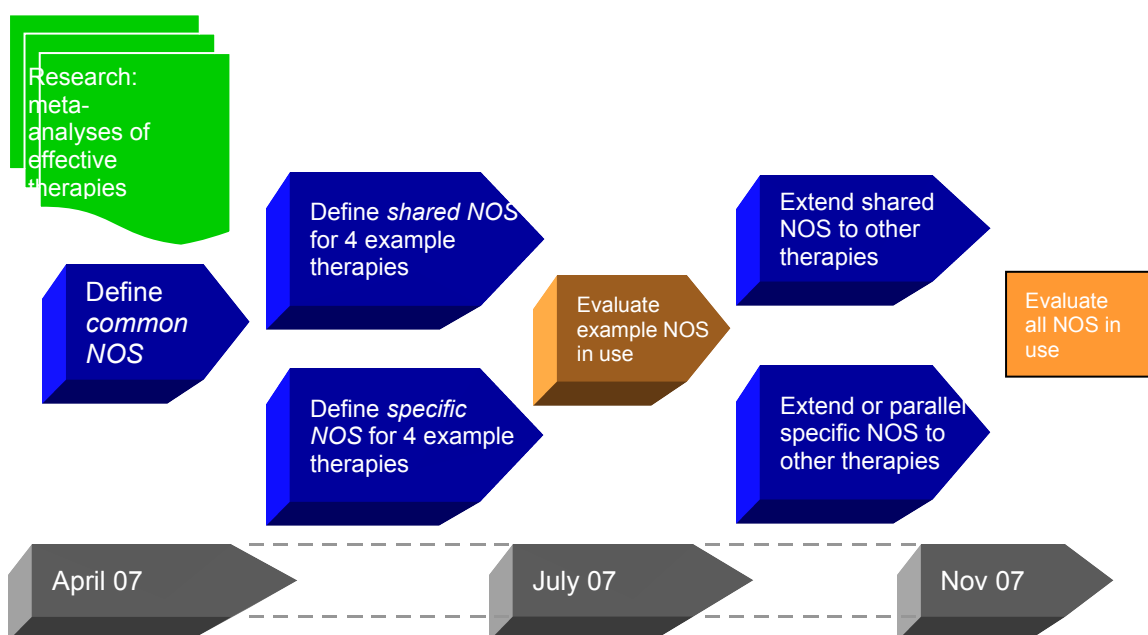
Research: meta-analyses of effective therapies

Define *common* NOS

Define *shared NOS* for 4 example therapies

Define *specific* NOS for 4 example therapies

Evaluate example NOS in use

Extend shared NOS to other therapies

Extend or parallel specific NOS to other therapies

Evaluate all NOS in use

April 07

July 07

Nov 07